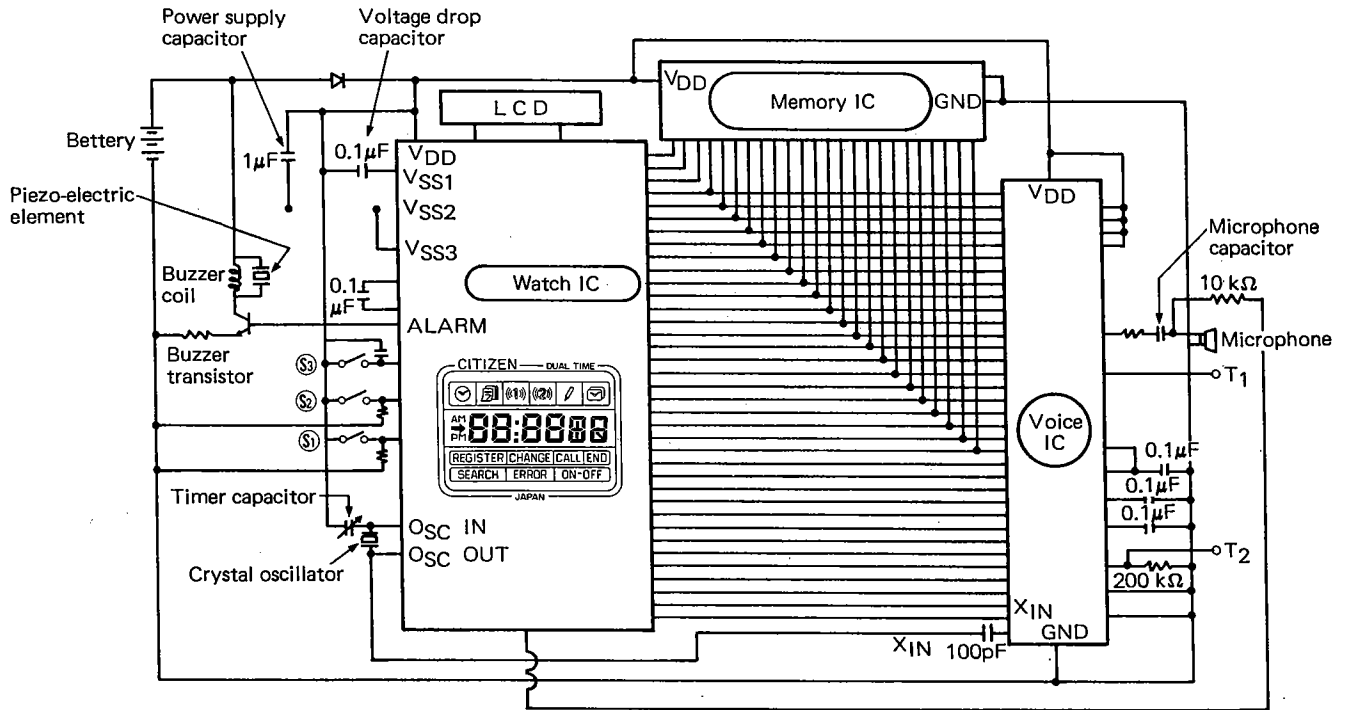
Power supply capacitor

Voltage drop capacitor

Bettery

$1\mu F$

$0.1\mu F$

Piezo-electric element

Buzzer coil

Buzzer transistor

LCD

$V_{DD}$

$V_{SS1}$

$V_{SS2}$

$V_{SS3}$

$0.1$ $\mu F$

Watch IC

ALARM

S3

S2

S1

CITIZEN — DUAL TIME

AM PM 88:88

REGISTER CHANGE CALL END

SEARCH ERROR ON-OFF

JAPAN

Timer capacitor

Crystal oscillator

$O_{SC}$ IN

$O_{SC}$ OUT

$V_{DD}$

Memory IC

GND

$V_{DD}$

Microphone capacitor

$10\ k\Omega$

Microphone

$T_1$

Voice IC

$0.1\mu F$

$0.1\mu F$

$0.1\mu F$

$T_2$

$200\ k\Omega$

$X_{IN}$

GND

$X_{IN}$

100pF